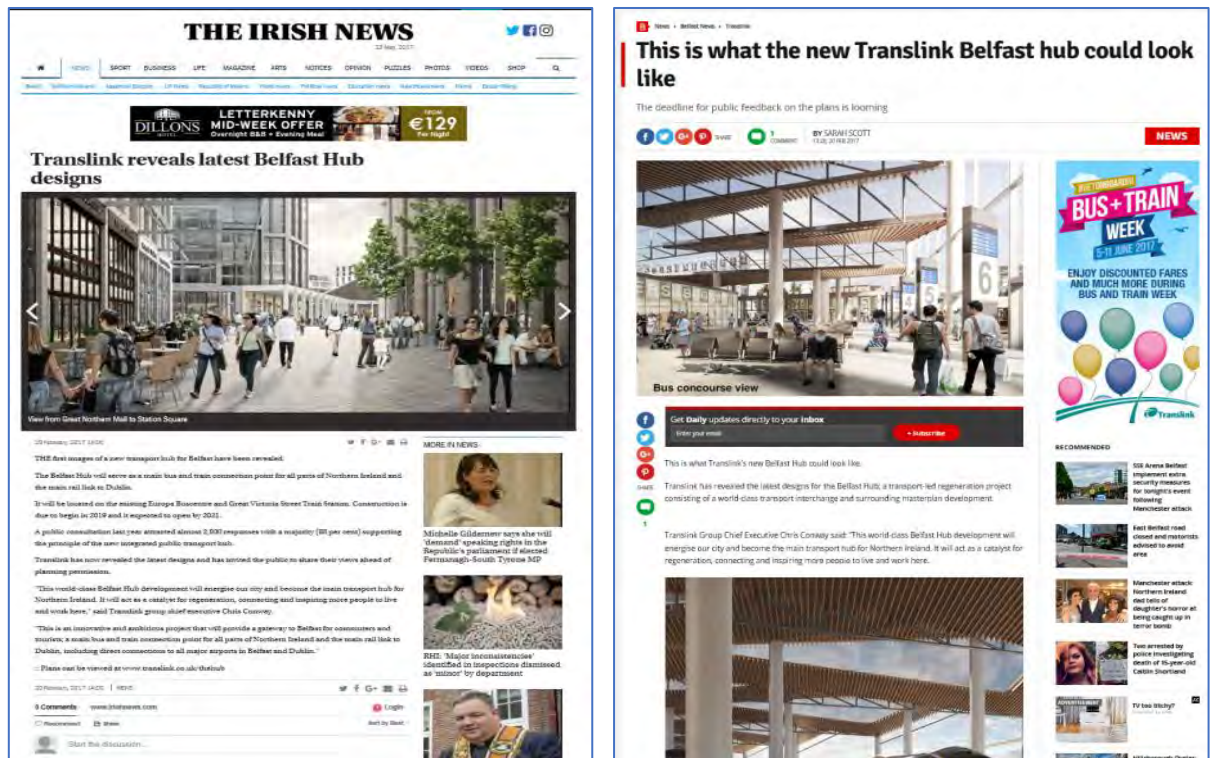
THE IRISH NEWS

NEWS SPORT BUSINESS LIFE MAGAZINE ARTS NOTICES OPINION PUZZLES PHOTOS VIDEOS SHOP

LETTERKENNY MID-WEEK OFFER Overnight B&B + Evening Meal FROM €129

DILLONS

Translink reveals latest Belfast Hub designs

View from Great Northern Mall to Station Square

THE first images of a new transport hub for Belfast have been revealed.

The Belfast Hub will serve as a main bus and train connection point for all parts of Northern Ireland and the main rail link to Dublin.

It will be located on the existing Europa Buscentre and Great Victoria Street Train Station. Construction is due to begin in 2019 and it is expected to open by 2021.

A public consultation last year attracted almost 2,500 responses with a majority (88 per cent) supporting the principle of the new integrated public transport hub.

Translink has now revealed the latest designs and has invited the public to share their views ahead of planning permission.

"This world-class Belfast Hub development will energise our city and become the main transport hub for Northern Ireland. It will act as a catalyst for regeneration, connecting and inspiring more people to live and work here," said Translink group chief executive Chris Conway.

"This is an innovative and ambitious project that will provide a gateway to Belfast for commuters and tourists; a main bus and train connection point for all parts of Northern Ireland and the main rail link to Dublin, including direct connections to all major airports in Belfast and Dublin."

:: Plans can be viewed at www.translink.co.uk/thehub

0 Comments www.irishnews.com Login

Recommend Share Sort by Best

Start the discussion...

MORE IN NEWS

Michelle Gildernew says she will 'demand' speaking rights in the Republic's parliament if elected Fermanagh-South Tyrone MP

RHI: 'Major inconsistencies' identified in inspections dismissed as 'minor' by department

News » Belfast News » Translink

This is what the new Translink Belfast hub could look like

The deadline for public feedback on the plans is looming

SHARE 1 COMMENT BY SARAH SCOTT NEWS

Bus concourse view

Get Daily updates directly to your inbox

Enter your email + Subscribe

This is what Translink's new Belfast Hub could look like.

Translink has revealed the latest designs for the Belfast Hub, a transport-led regeneration project consisting of a world-class transport interchange and surrounding masterplan development.

Translink Group Chief Executive Chris Conway said: "This world-class Belfast Hub development will energise our city and become the main transport hub for Northern Ireland. It will act as a catalyst for regeneration, connecting and inspiring more people to live and work here.

BUS+TRAIN WEEK 5-11 JUNE 2017

ENJOY DISCOUNTED FARES AND MUCH MORE DURING BUS AND TRAIN WEEK

Translink

RECOMMENDED

SSE Arena Belfast implement extra security measures for tonight's event following Manchester attack

East Belfast road closed and motorists advised to avoid area

Manchester attack: Northern Ireland dad tells of daughter's horror at being caught up in terror bomb

Two arrested by police investigating death of 16-year-old Caitlin Shortland

TV too tricky?